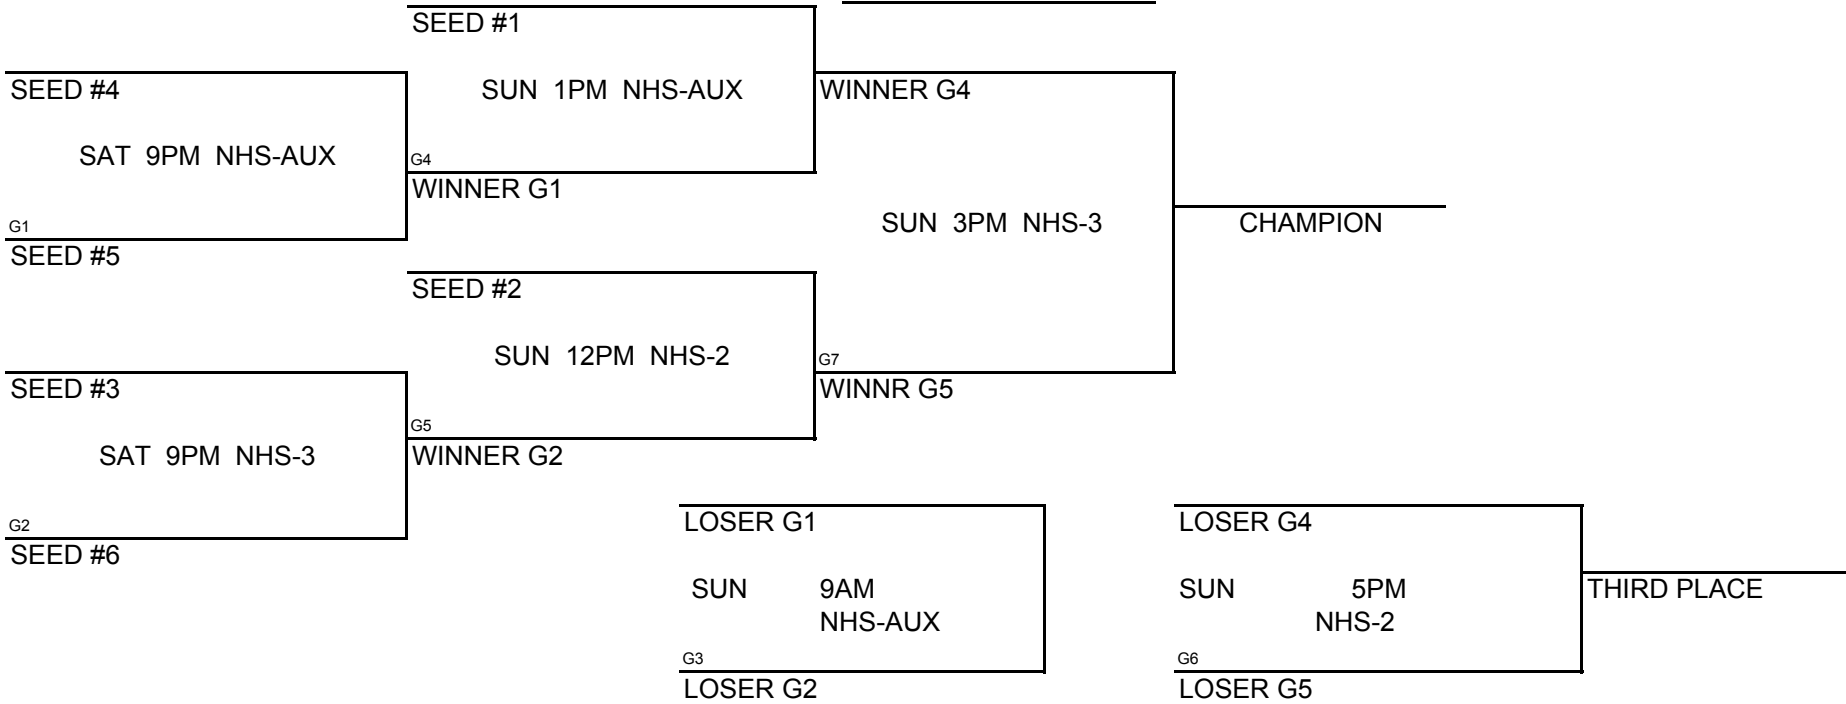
SEED #1

SUN 1PM NHS-AUX

SEED #4

SAT 9PM NHS-AUX

G4

WINNER G1

G1

SEED #5

WINNER G4

SUN 3PM NHS-3

CHAMPION

SEED #2

SUN 12PM NHS-2

G7

WINNR G5

SEED #3

SAT 9PM NHS-3

G5

WINNER G2

G2

SEED #6

LOSER G1

SUN 9AM NHS-AUX

G3

LOSER G2

LOSER G4

SUN 5PM NHS-2

G6

LOSER G5

THIRD PLACE